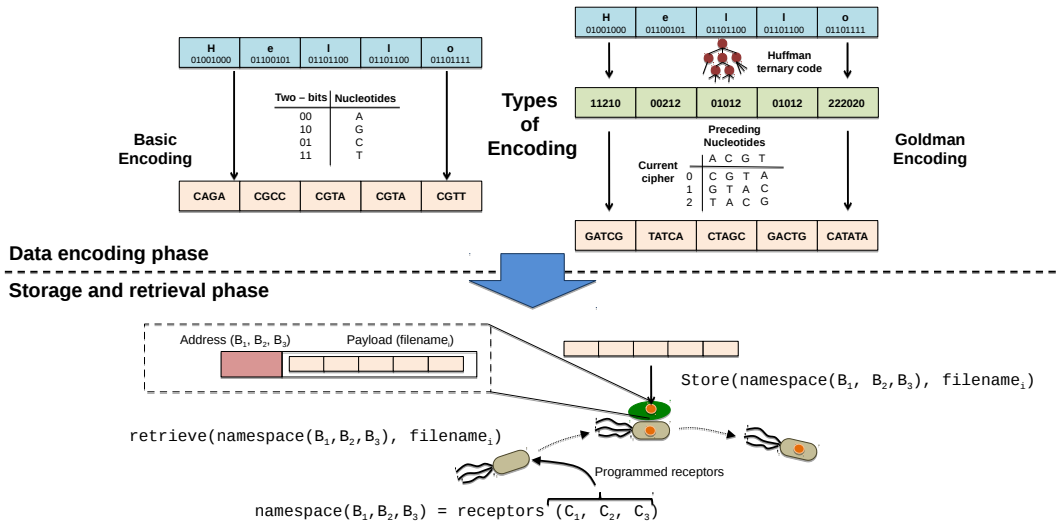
| H 01001000 | e 01100101 | l 01101100 | l 01101100 | o 01101111 |
|---|---|---|---|---|

| Two – bits | Nucleotides |
|---|---|
| 00 | A |
| 10 | G |
| 01 | C |
| 11 | T |

Basic Encoding

| CAGA | CGCC | CGTA | CGTA | CGTT |
|---|---|---|---|---|

Types of Encoding

| H 01001000 | e 01100101 | l 01101100 | l 01101100 | o 01101111 |
|---|---|---|---|---|

Huffman ternary code

| 11210 | 00212 | 01012 | 01012 | 222020 |
|---|---|---|---|---|

Preceding Nucleotides

| Current cipher | A | C | G | T |
|---|---|---|---|---|
| 0 | C | G | T | A |
| 1 | G | T | A | C |
| 2 | T | A | C | G |

Goldman Encoding

| GATCG | TATCA | CTAGC | GACTG | CATATA |
|---|---|---|---|---|

Data encoding phase

Storage and retrieval phase

Address ($B_1$, $B_2$, $B_3$) Payload ($filename_i$)

Store(namespace($B_1$, $B_2$,$B_3$), $filename_i$)

retrieve(namespace($B_1$,$B_2$,$B_3$), $filename_i$)

Programmed receptors

namespace($B_1$,$B_2$,$B_3$) = receptors ($C_1$, $C_2$, $C_3$)